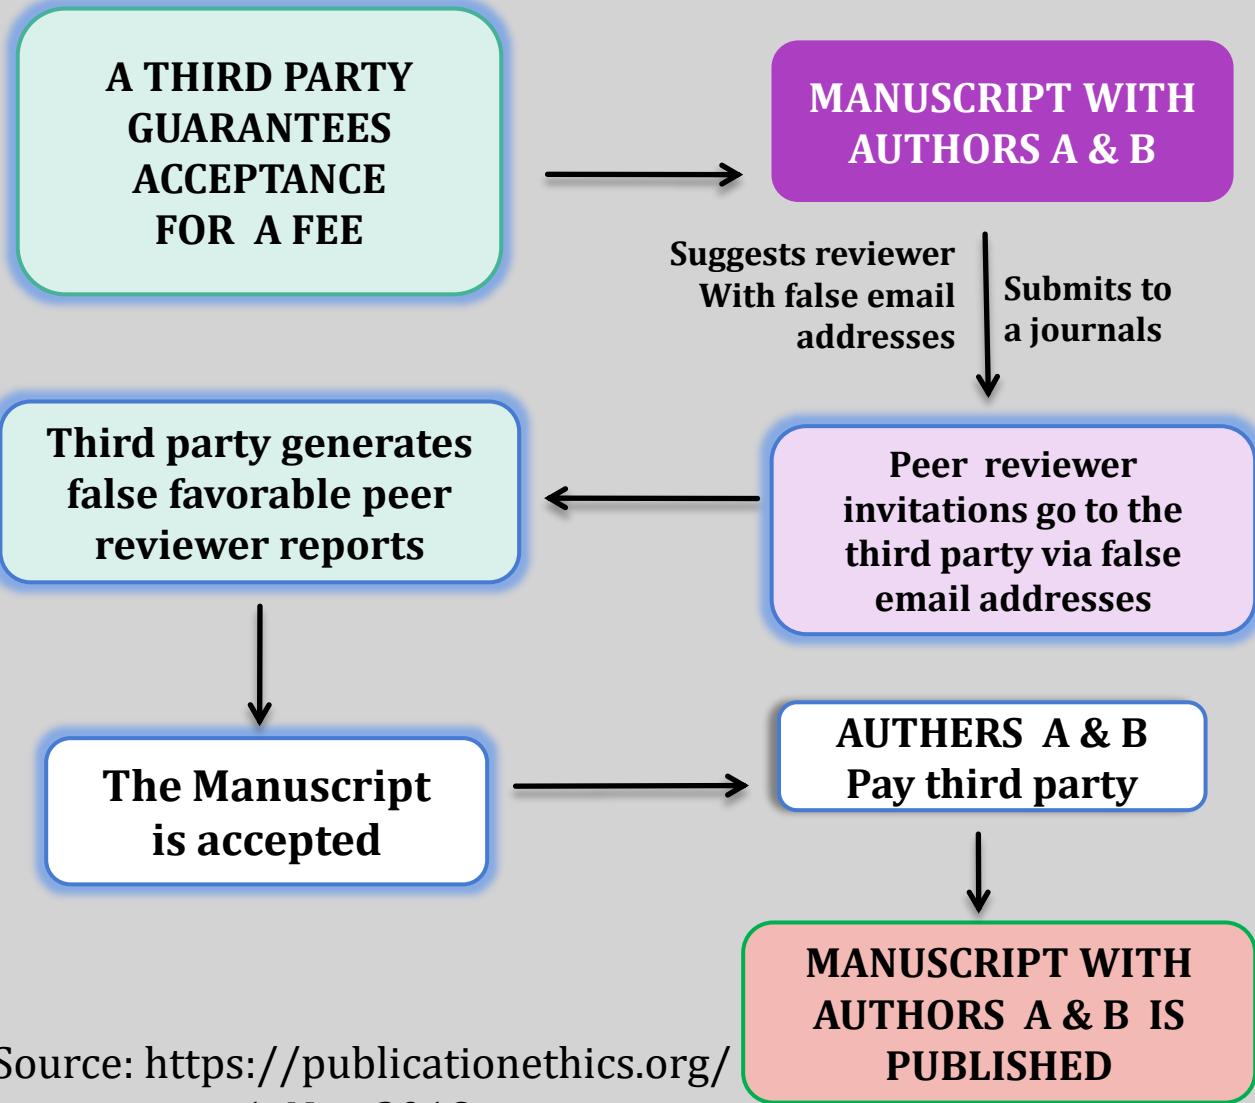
A THIRD PARTY GUARANTEES ACCEPTANCE FOR A FEE

MANUSCRIPT WITH AUTHORS A & B

Suggests reviewer With false email addresses

Submits to a journals

Third party generates false favorable peer reviewer reports

Peer reviewer invitations go to the third party via false email addresses

The Manuscript is accepted

AUTHERS A & B Pay third party

MANUSCRIPT WITH AUTHORS A & B IS PUBLISHED

Source: https://publicationethics.org/ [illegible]